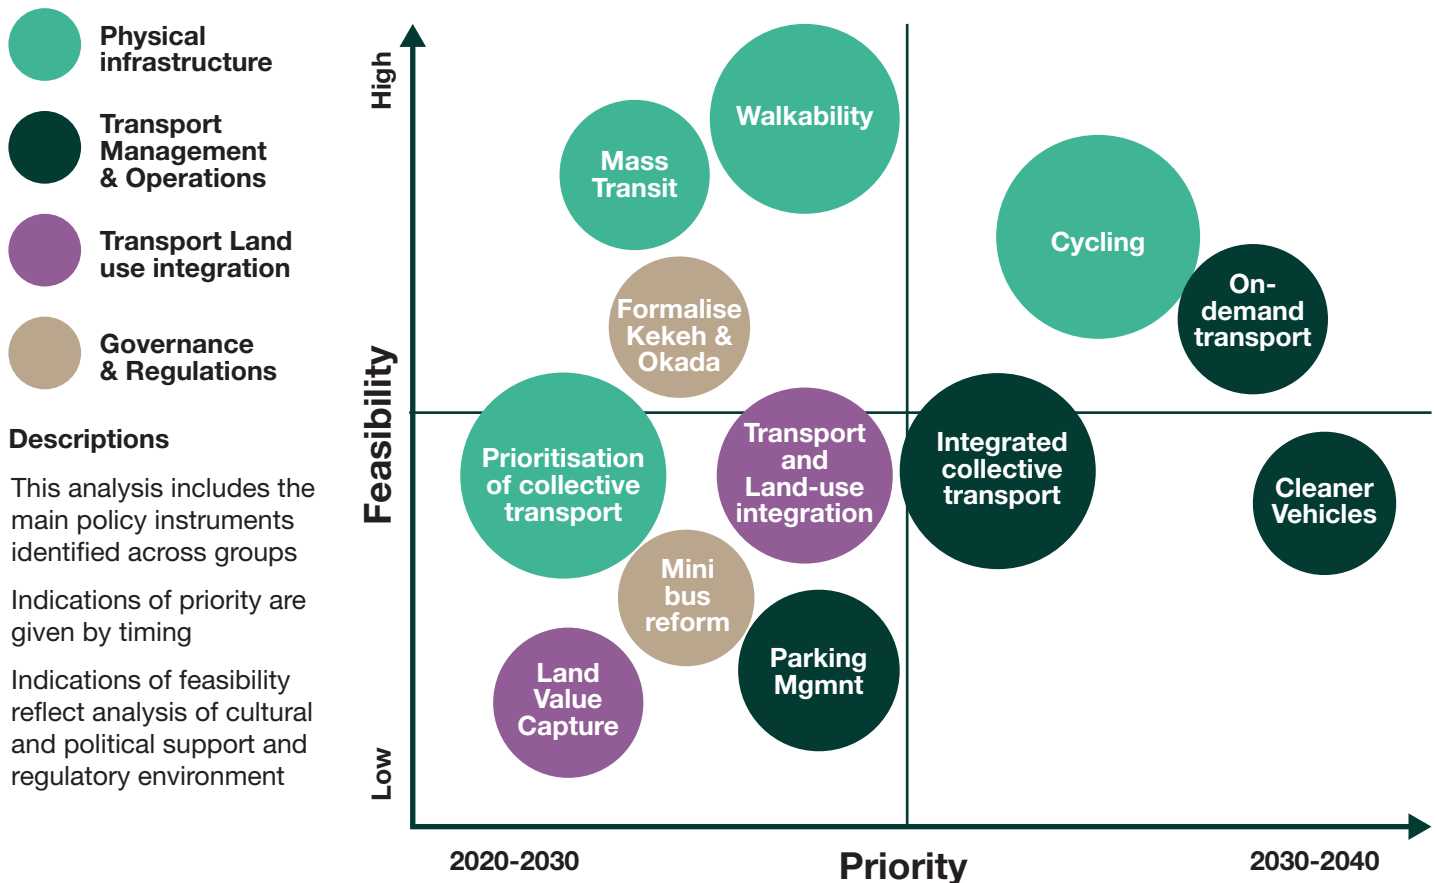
Physical infrastructure

Transport Management & Operations

Transport Land use integration

Governance & Regulations

Descriptions

This analysis includes the main policy instruments identified across groups

Indications of priority are given by timing

Indications of feasibility reflect analysis of cultural and political support and regulatory environment

High

Feasibility

Low

Walkability

Mass Transit

Cycling

On-demand transport

Formalise Kekeh & Okada

Prioritisation of collective transport

Transport and Land-use integration

Integrated collective transport

Cleaner Vehicles

Mini bus reform

Parking Mgmnt

Land Value Capture

2020-2030

Priority

2030-2040